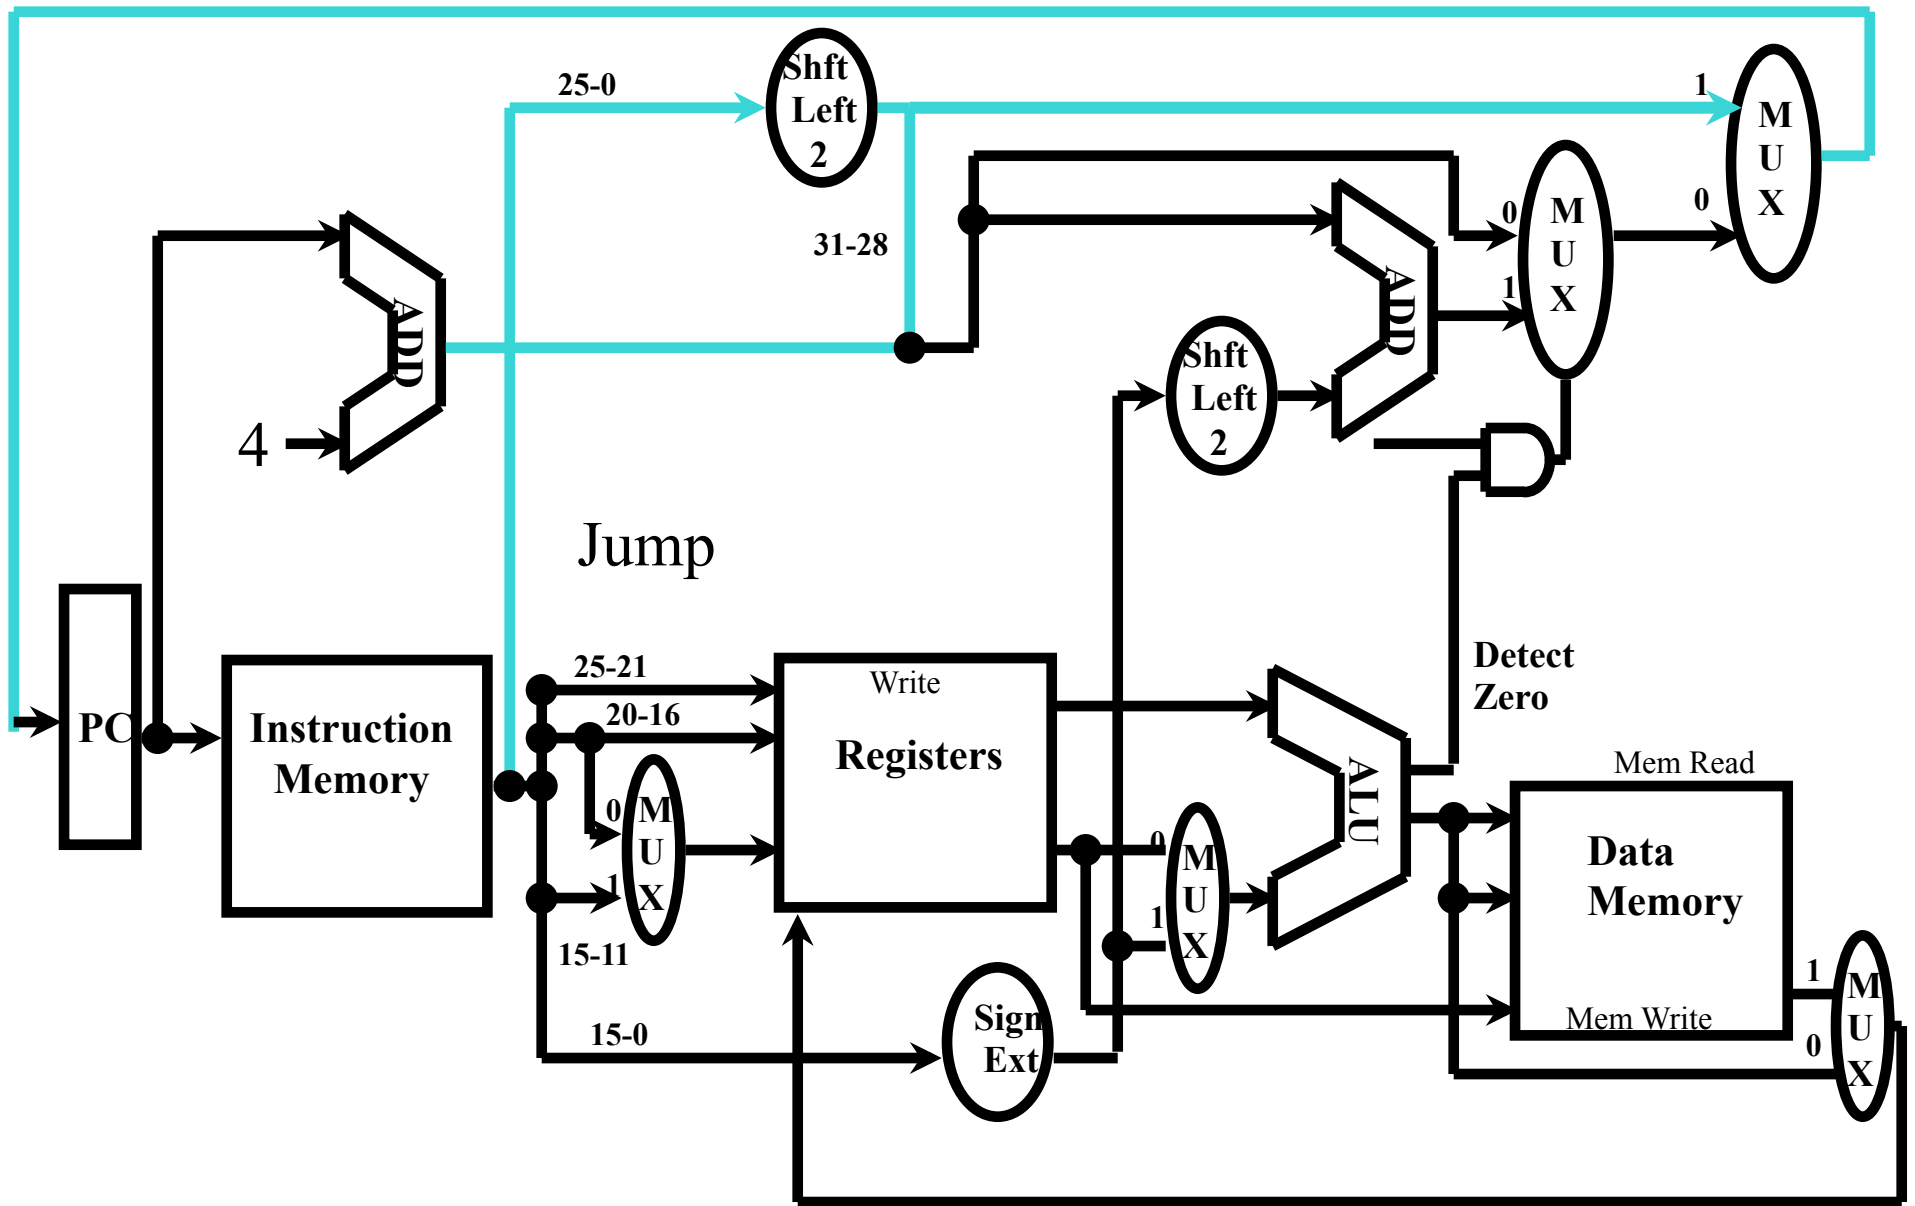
25-0

Shft Left 2

1

M U X

0

31-28

0

M U X

1

ADD

ADD

4

Shft Left 2

Jump

Detect Zero

PC

Instruction Memory

25-21

20-16

Write

Registers

0

M U X

1

15-11

15-0

ALU

0

M U X

1

Mem Read

Data Memory

Mem Write

1

M U X

0

Sign Ext